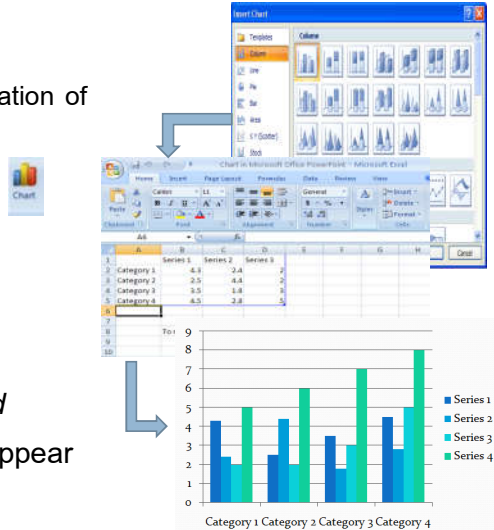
ation of

Chart

w

ppear

Insert Chart

Templates

Column

Line

Pie

Bar

Area

X Y (Scatter)

Stock

Column

Chart in Microsoft Office PowerPoint - Microsoft Excel

Home Insert Page Layout Formulas Data Review View

Calibri 11

General

Insert

Delete

Format

Paste

Clipboard Font Alignment Number Styles Cells

A6

| | A | B | C | D |
|---|---|---|---|---|
| 1 | | Series 1 | Series 2 | Series 3 |
| 2 | Category 1 | 4.3 | 2.4 | 2 |
| 3 | Category 2 | 2.5 | 4.4 | 2 |
| 4 | Category 3 | 3.5 | 1.8 | 3 |
| 5 | Category 4 | 4.5 | 2.8 | 5 |
| 6 | | | | |
| 7 | | | | |
| 8 | | To r | | |
| 9 | | | | |
| 10 | | | | |

OK Cancel

9
8
7
6
5
4
3
2
1
0

Category 1 Category 2 Category 3 Category 4

Series 1
Series 2
Series 3
Series 4